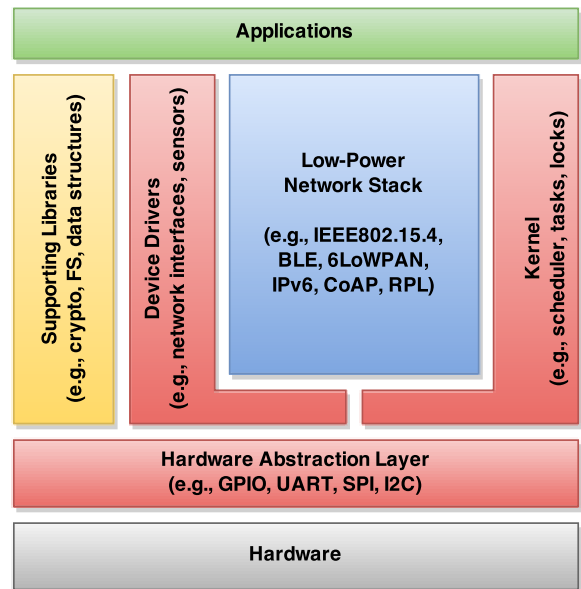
Applications

Supporting Libraries
(e.g., crypto, FS, data structures)

Device Drivers
(e.g., network interfaces, sensors)

Low-Power
Network Stack

(e.g., IEEE802.15.4,
BLE, 6LoWPAN,
IPv6, CoAP, RPL)

Kernel
(e.g., scheduler, tasks, locks)

Hardware Abstraction Layer
(e.g., GPIO, UART, SPI, I2C)

Hardware